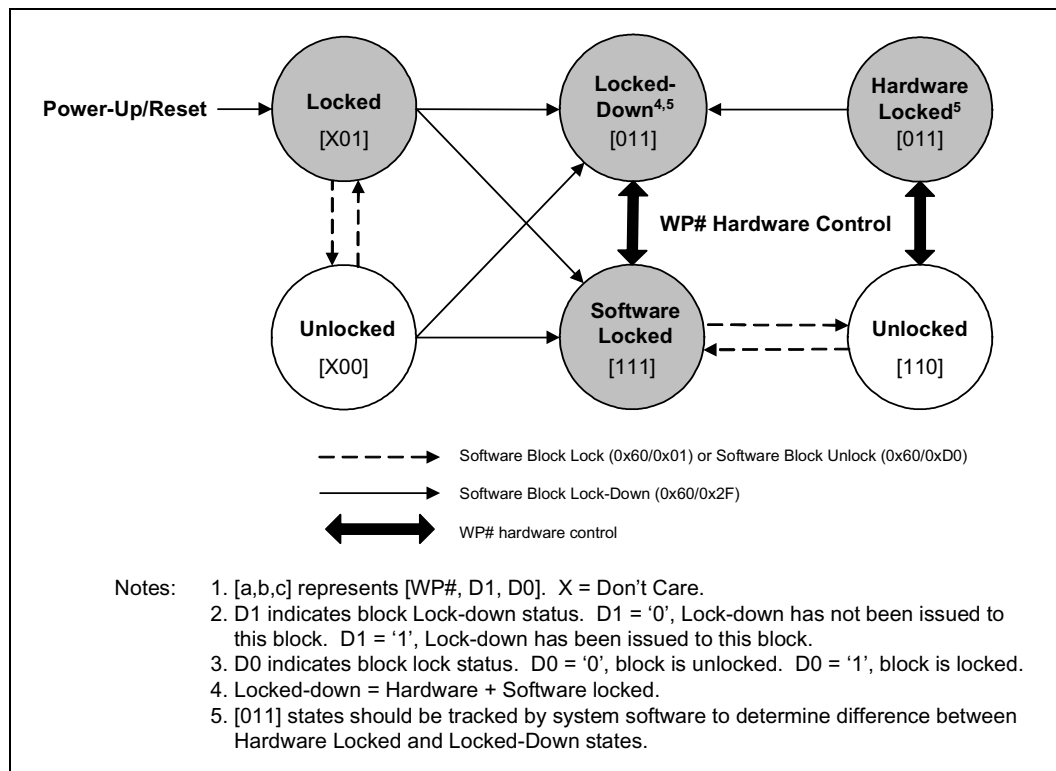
Power-Up/Reset

Locked
[X01]

Locked-Down$^{4,5}$
[011]

Hardware Locked$^{5}$
[011]

WP# Hardware Control

Unlocked
[X00]

Software Locked
[111]

Unlocked
[110]

Software Block Lock (0x60/0x01) or Software Block Unlock (0x60/0xD0)

Software Block Lock-Down (0x60/0x2F)

WP# hardware control

Notes: 1. [a,b,c] represents [WP#, D1, D0]. X = Don't Care.
2. D1 indicates block Lock-down status. D1 = '0', Lock-down has not been issued to this block. D1 = '1', Lock-down has been issued to this block.
3. D0 indicates block lock status. D0 = '0', block is unlocked. D0 = '1', block is locked.
4. Locked-down = Hardware + Software locked.
5. [011] states should be tracked by system software to determine difference between Hardware Locked and Locked-Down states.